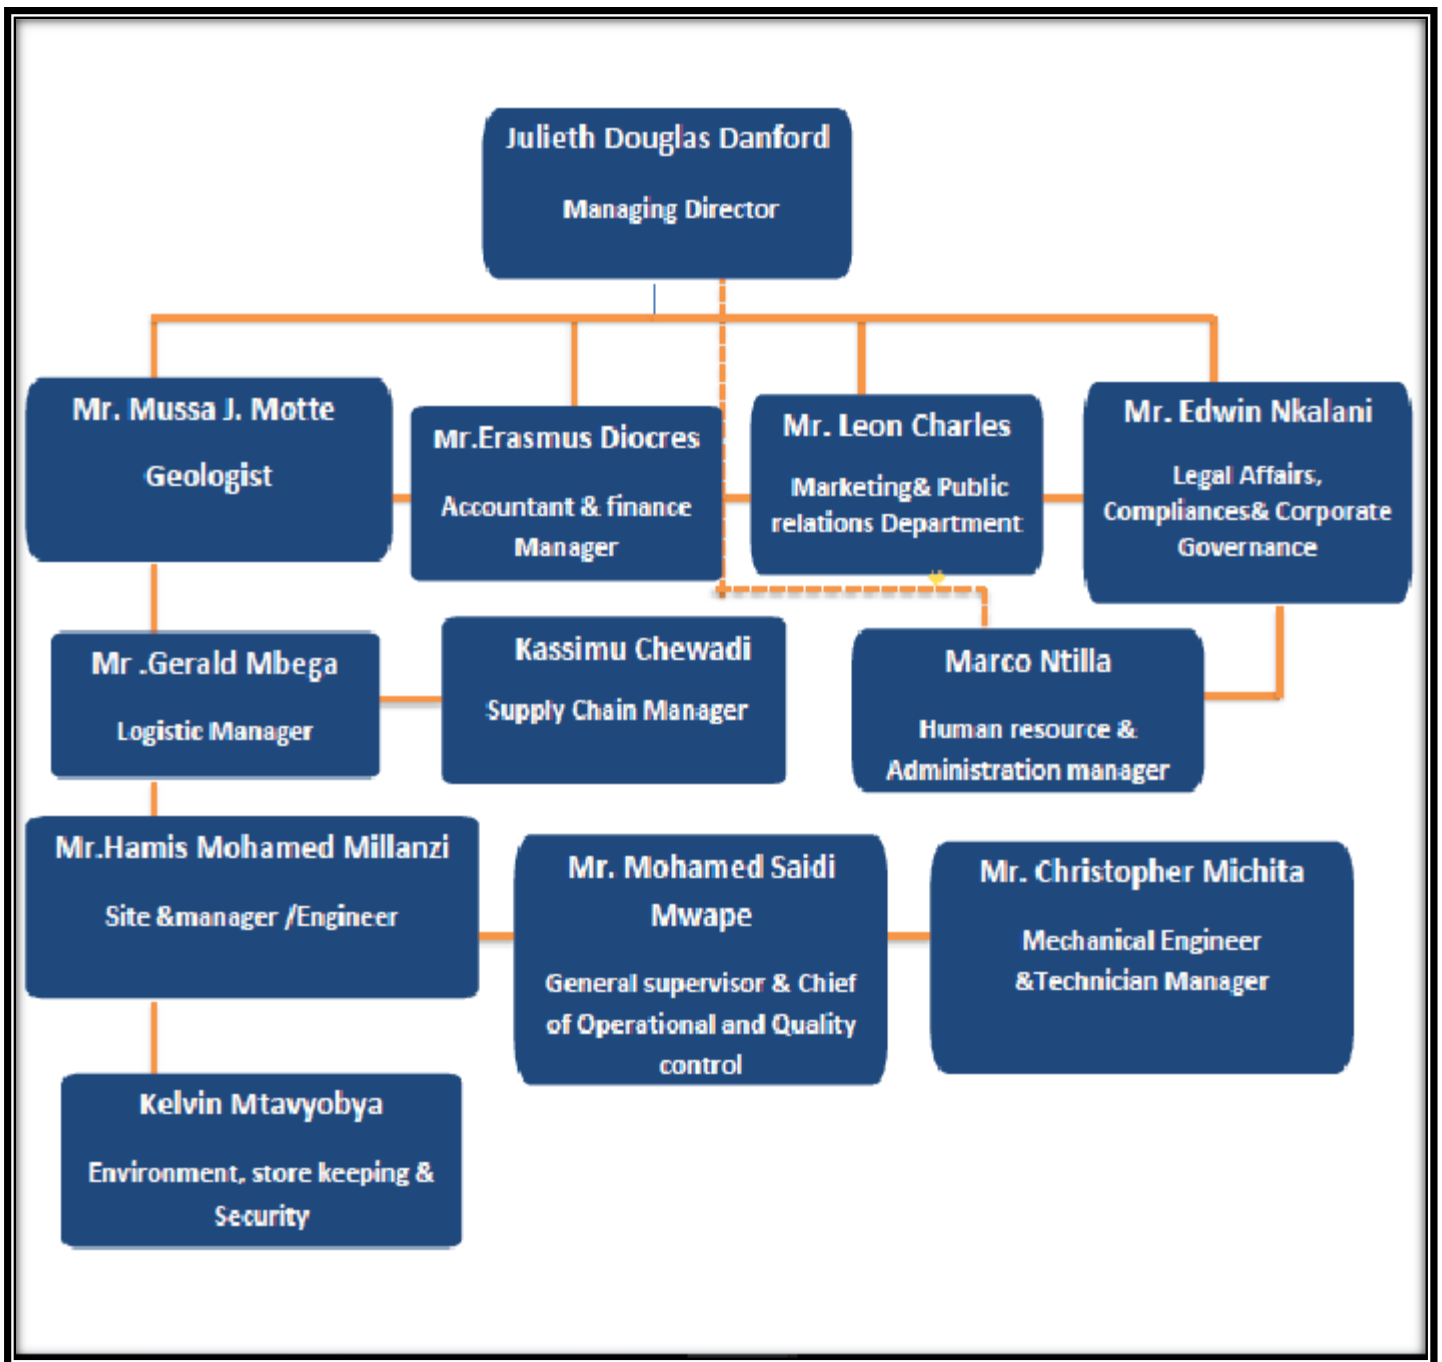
Julieth Douglas Danford

Managing Director

Mr. Mussa J. Motte

Geologist

Mr.Erasmus Diocres

Accountant & finance Manager

Mr. Leon Charles

Marketing& Public relations Department

Mr. Edwin Nkalani

Legal Affairs, Compliances& Corporate Governance

Mr .Gerald Mbega

Logistic Manager

Kassimu Chewadi

Supply Chain Manager

Marco Ntilla

Human resource & Administration manager

Mr.Hamis Mohamed Millanzi

Site &manager /Engineer

Mr. Mohamed Saidi Mwape

General supervisor & Chief of Operational and Quality control

Mr. Christopher Michita

Mechanical Engineer &Technician Manager

Kelvin Mtavyobya

Environment, store keeping & Security